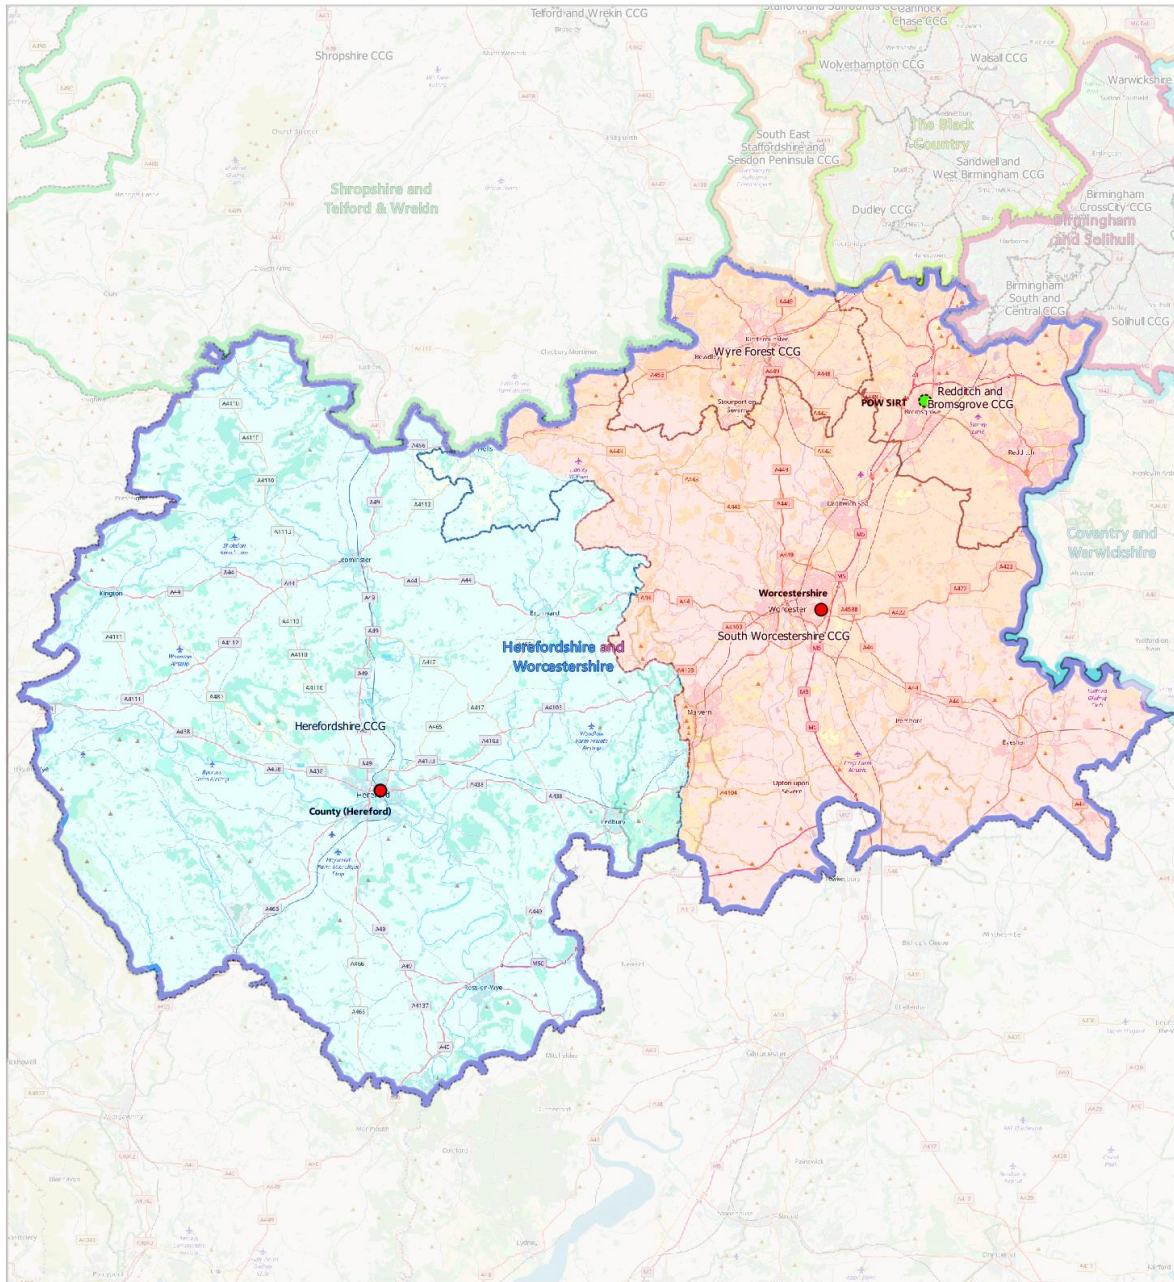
Telford and Wrekin CCG
Shropshire CCG
Cannock Chase CCG
Wolverhampton CCG
Walsall CCG
Warwickshire
South East Staffordshire and Seisdon Peninsula CCG
The Black Country
Sandwell and West Birmingham CCG
Shropshire and Telford & Wrekin
Dudley CCG
Birmingham CrossCity CCG
Birmingham and Solihull
Birmingham South and Central CCG
Solihull CCG
Wyre Forest CCG
POW SIRT
Redditch and Bromsgrove CCG
Coventry and Warwickshire
Worcestershire
Worcester
South Worcestershire CCG
Herefordshire and Worcestershire
Kington
Herefordshire CCG
Hereford
County (Hereford)
Malvern
Upton upon Severn
Ledbury
Evesham
Pershore
Leominster
Bromyard
Ross-on-Wye
Tewkesbury
Redditch
Bromsgrove
Kidderminster
Stourport-on-Severn
Droitwich Spa